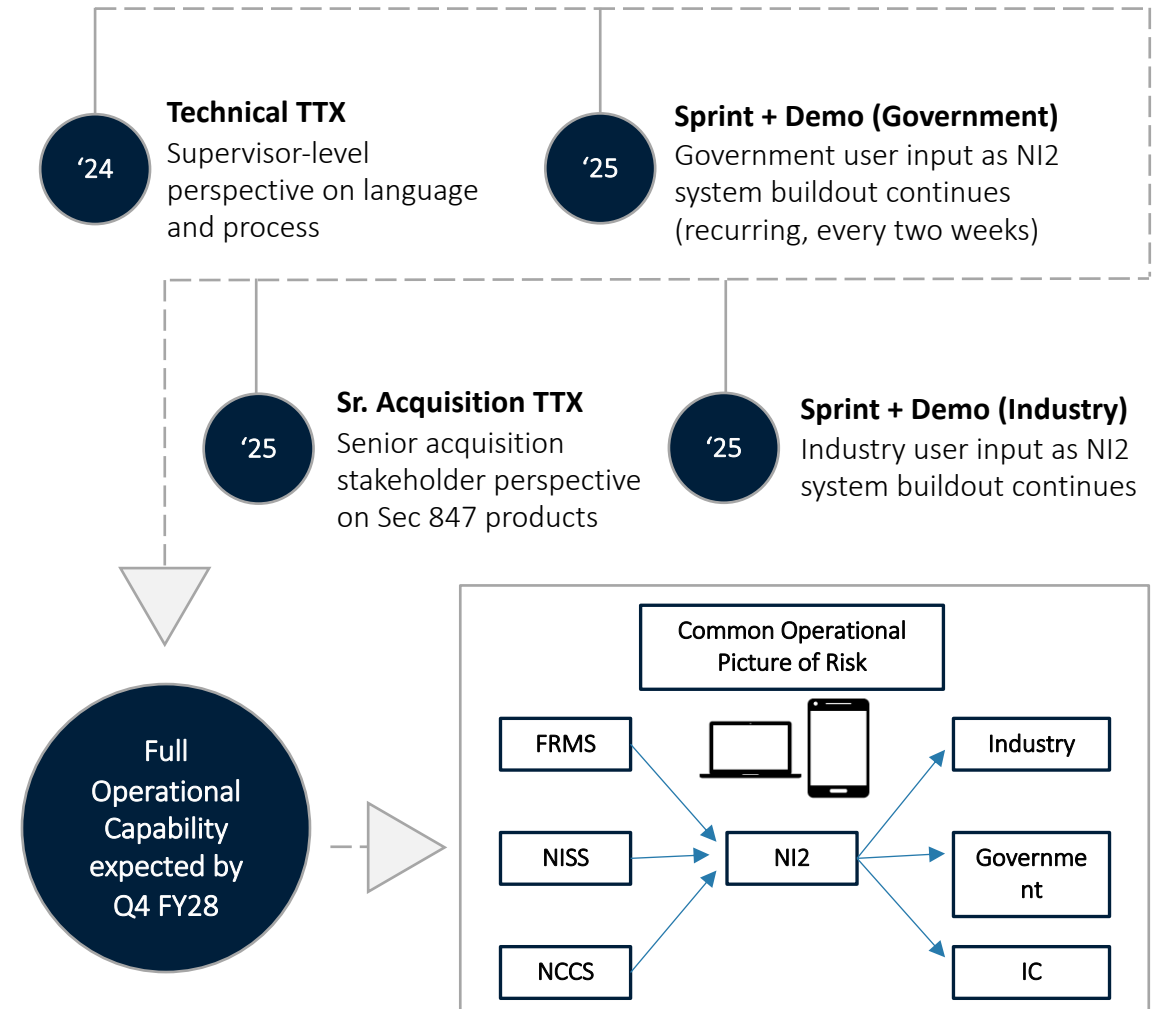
‘24

**Technical TTX**
Supervisor-level perspective on language and process

‘25

**Sprint + Demo (Government)**
Government user input as NI2 system buildout continues (recurring, every two weeks)

‘25

**Sr. Acquisition TTX**
Senior acquisition stakeholder perspective on Sec 847 products

‘25

**Sprint + Demo (Industry)**
Industry user input as NI2 system buildout continues

Full Operational Capability expected by Q4 FY28

Common Operational Picture of Risk

FRMS

NISS

NCCS

NI2

Industry

Government

IC